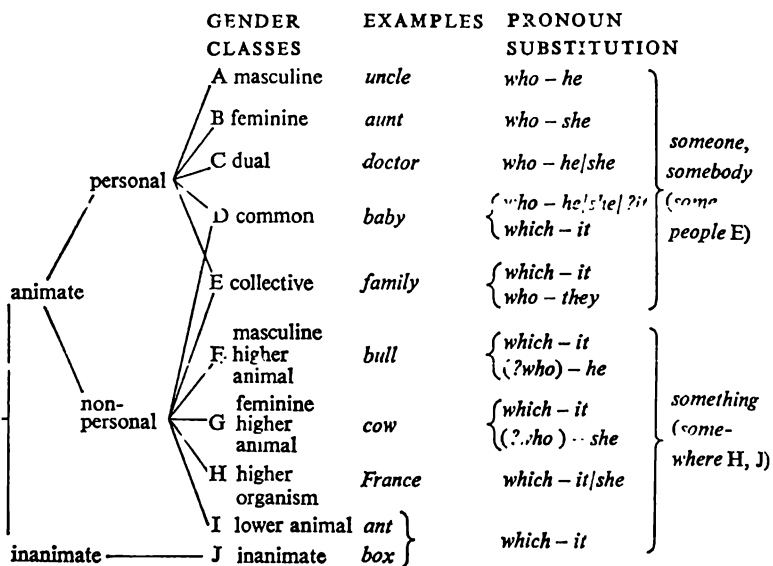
GENDER CLASSES | EXAMPLES | PRONOUN SUBSTITUTION

personal
A masculine | uncle | who – he
B feminine | aunt | who – she
C dual | doctor | who – he/she
D common | baby | who – he/she/?it, which – it
E collective | family | which – it, who – they

someone, somebody (some people E)

animate

non-personal
F masculine higher animal | bull | which – it, (?who) – he
G feminine higher animal | cow | which – it, (?who) – she
H higher organism | France | which – it/she

something (somewhere H, J)

I lower animal | ant
inanimate — J inanimate | box
which – it